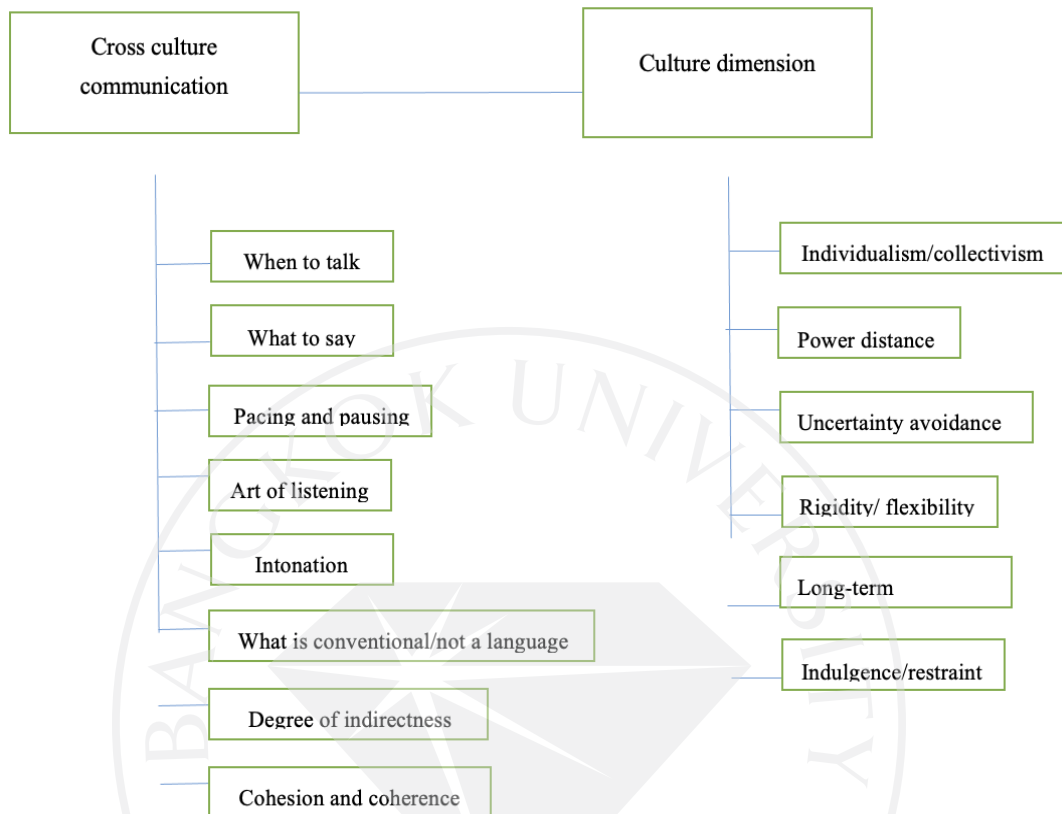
Cross culture communication

Culture dimension

When to talk

What to say

Pacing and pausing

Art of listening

Intonation

What is conventional/not a language

Degree of indirectness

Cohesion and coherence

Individualism/collectivism

Power distance

Uncertainty avoidance

Rigidity/ flexibility

Long-term

Indulgence/restraint

BANGKOK UNIVERSITY